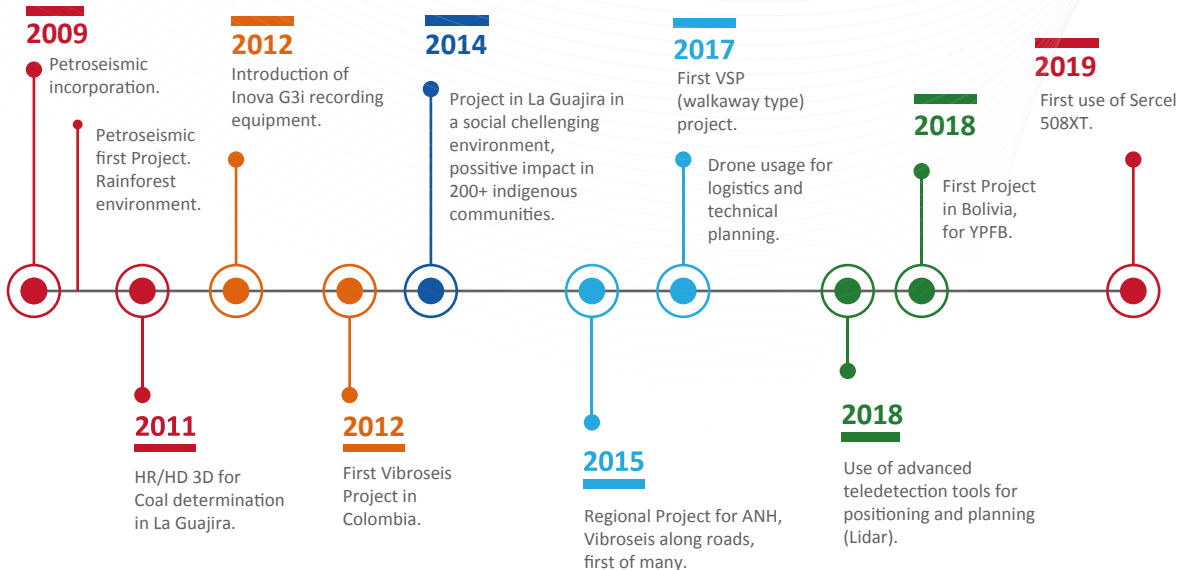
2009

Petroseismic incorporation.

Petroseismic first Project. Rainforest environment.

2012

Introduction of Inova G3i recording equipment.

2014

Project in La Guajira in a social chellenging environment, possitive impact in 200+ indigenous communities.

2017

First VSP (walkaway type) project.

Drone usage for logistics and technical planning.

2018

First Project in Bolivia, for YPFB.

2019

First use of Sercel 508XT.

2011

HR/HD 3D for Coal determination in La Guajira.

2012

First Vibroseis Project in Colombia.

2015

Regional Project for ANH, Vibroseis along roads, first of many.

2018

Use of advanced teledetection tools for positioning and planning (Lidar).